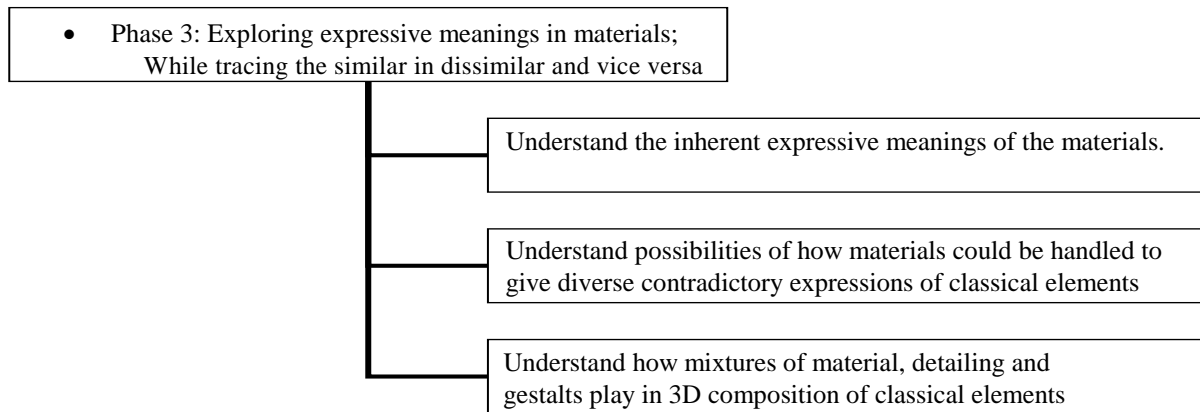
• Phase 3: Exploring expressive meanings in materials; While tracing the similar in dissimilar and vice versa

Understand the inherent expressive meanings of the materials.

Understand possibilities of how materials could be handled to give diverse contradictory expressions of classical elements

Understand how mixtures of material, detailing and gestalts play in 3D composition of classical elements